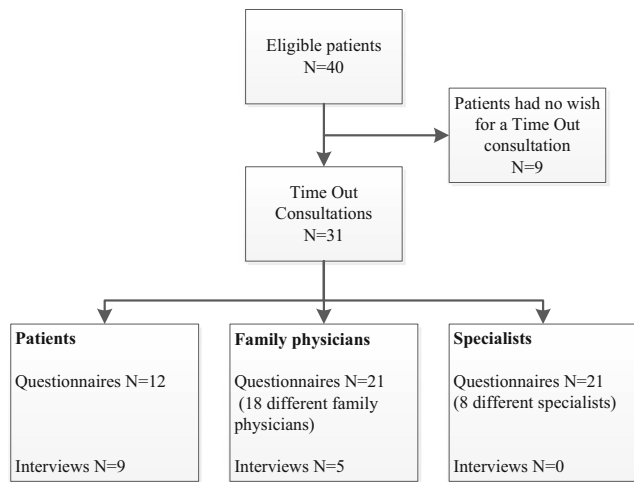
Eligible patients
N=40

Patients had no wish for a Time Out consultation
N=9

Time Out Consultations
N=31

**Patients**

Questionnaires N=12

Interviews N=9

**Family physicians**

Questionnaires N=21 (18 different family physicians)

Interviews N=5

**Specialists**

Questionnaires N=21 (8 different specialists)

Interviews N=0